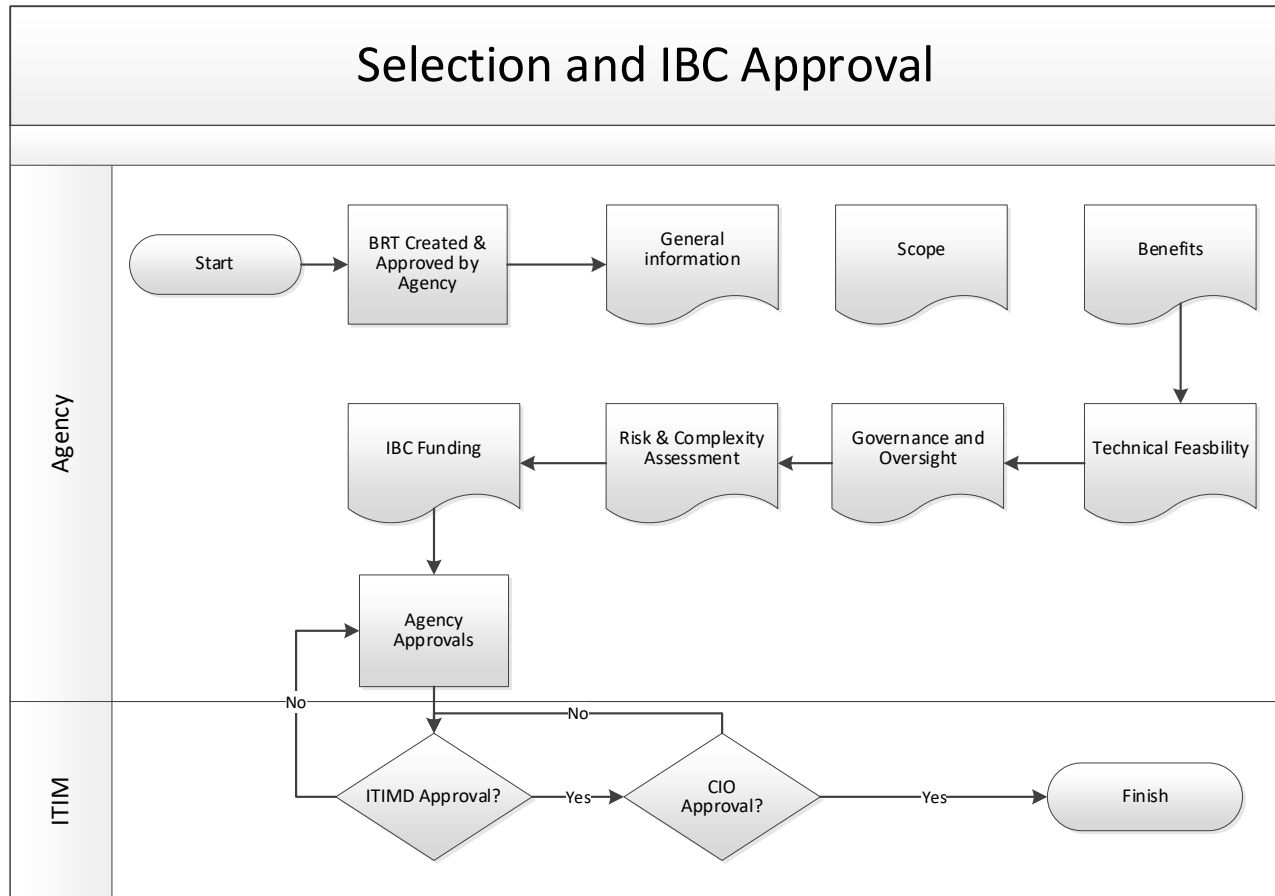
Selection and IBC Approval

Agency

Start

BRT Created & Approved by Agency

General information

Scope

Benefits

Technical Feasbility

Governance and Oversight

Risk & Complexity Assessment

IBC Funding

Agency Approvals

ITIM

No

No

ITIMD Approval?

Yes

CIO Approval?

Yes

Finish